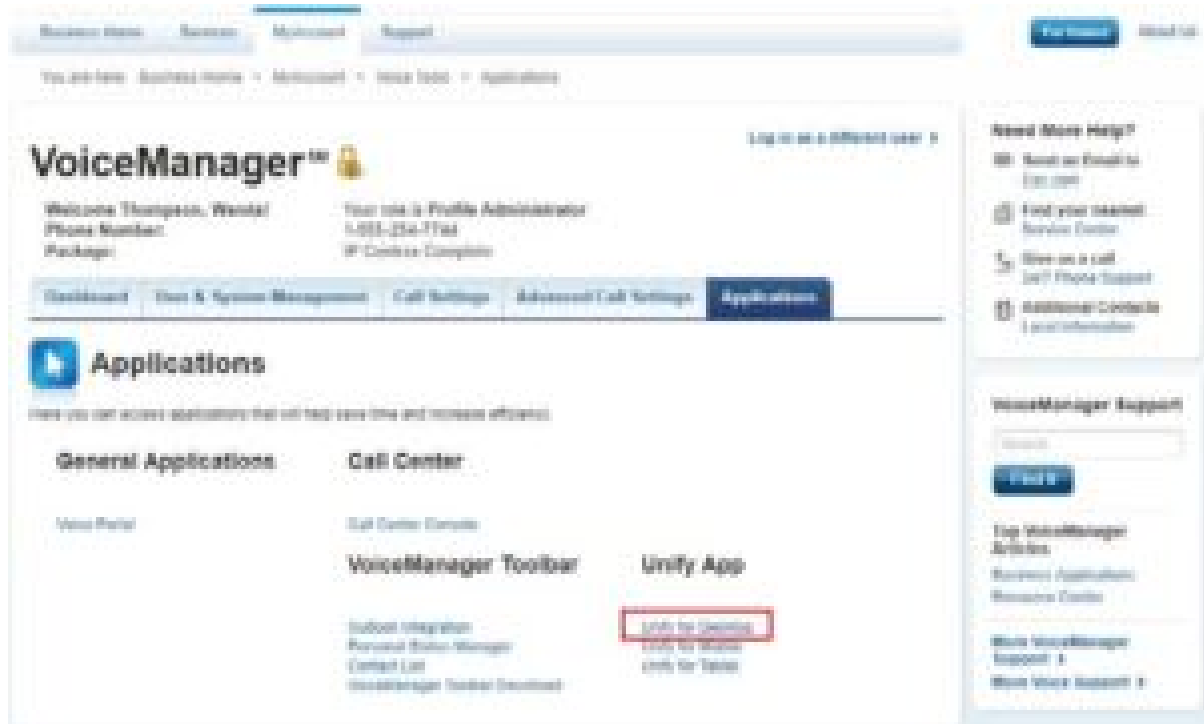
Business Home Services MyAccount Support

For Support About Us

You are here: Business Home > MyAccount > Voice Tools > Applications

VoiceManager℠

Log in as a different user >

Welcome Thompson, Wanda!
Phone Number:
Package:

Your role is Profile Administrator
1-855-254-7744
IP Centrex Complete

Dashboard | User & System Management | Call Settings | Advanced Call Settings | Applications

Applications

Here you can access applications that will help save time and increase efficiency.

General Applications

Voice Portal

Call Center

Call Center Console

VoiceManager Toolbar

Outlook Integration
Personal Status Manager
Contact List
VoiceManager Toolbar Download

Unify App

Unify for Desktop
Unify for Mobile
Unify for Tablet

Need More Help?

Send an Email to Our team

Find your nearest Service Center

Give us a call 24/7 Phone Support

Additional Contacts Local information

VoiceManager Support

Search

Find It

Top VoiceManager Articles

Business Applications
Resource Center

More VoiceManager Support >

More Voice Support >